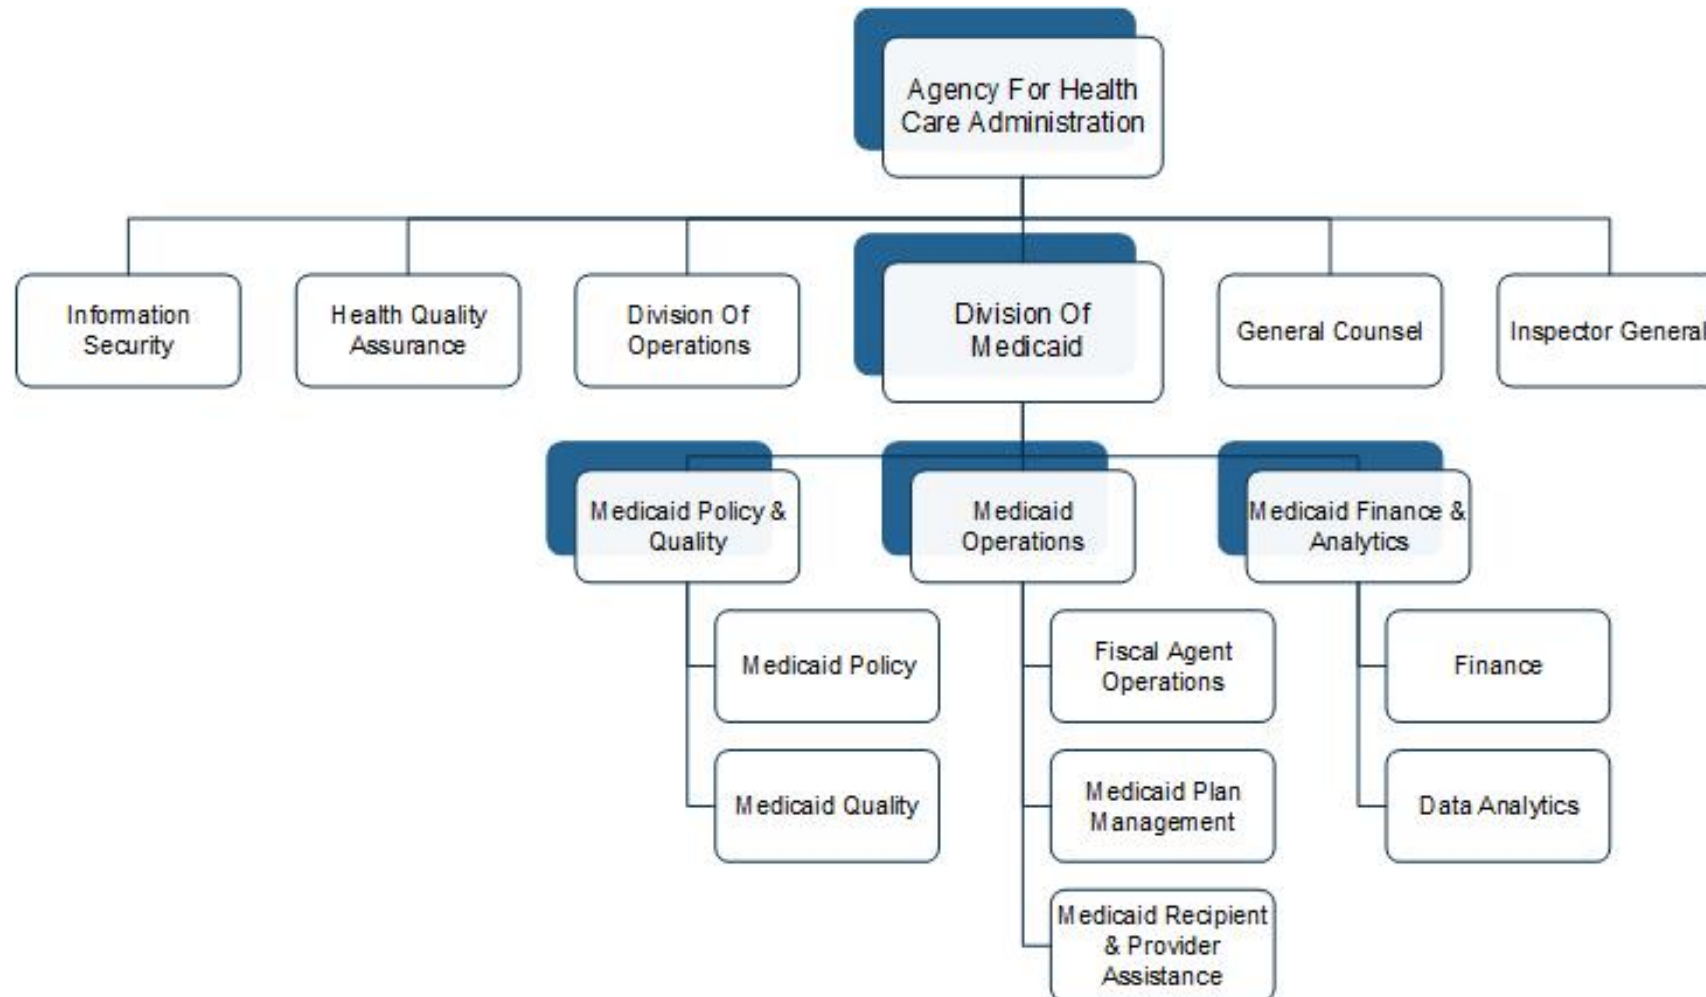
Agency For Health Care Administration

Information Security

Health Quality Assurance

Division Of Operations

Division Of Medicaid

General Counsel

Inspector General

Medicaid Policy & Quality

Medicaid Operations

Medicaid Finance & Analytics

Medicaid Policy

Medicaid Quality

Fiscal Agent Operations

Medicaid Plan Management

Medicaid Recipient & Provider Assistance

Finance

Data Analytics